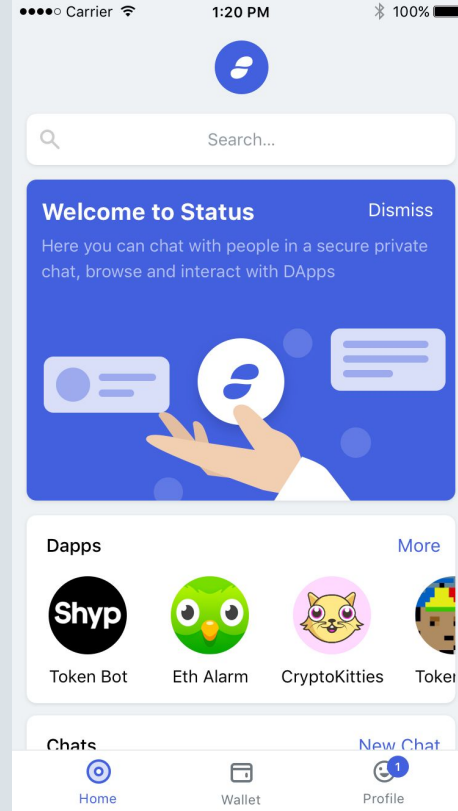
Carrier 1:20 PM 100%

Search...

Welcome to Status
Dismiss

Here you can chat with people in a secure private chat, browse and interact with DApps

Dapps
More

Shyp
Token Bot
Eth Alarm
CryptoKitties
Toke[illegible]

Chats
New Chat

Home
Wallet
1
Profile